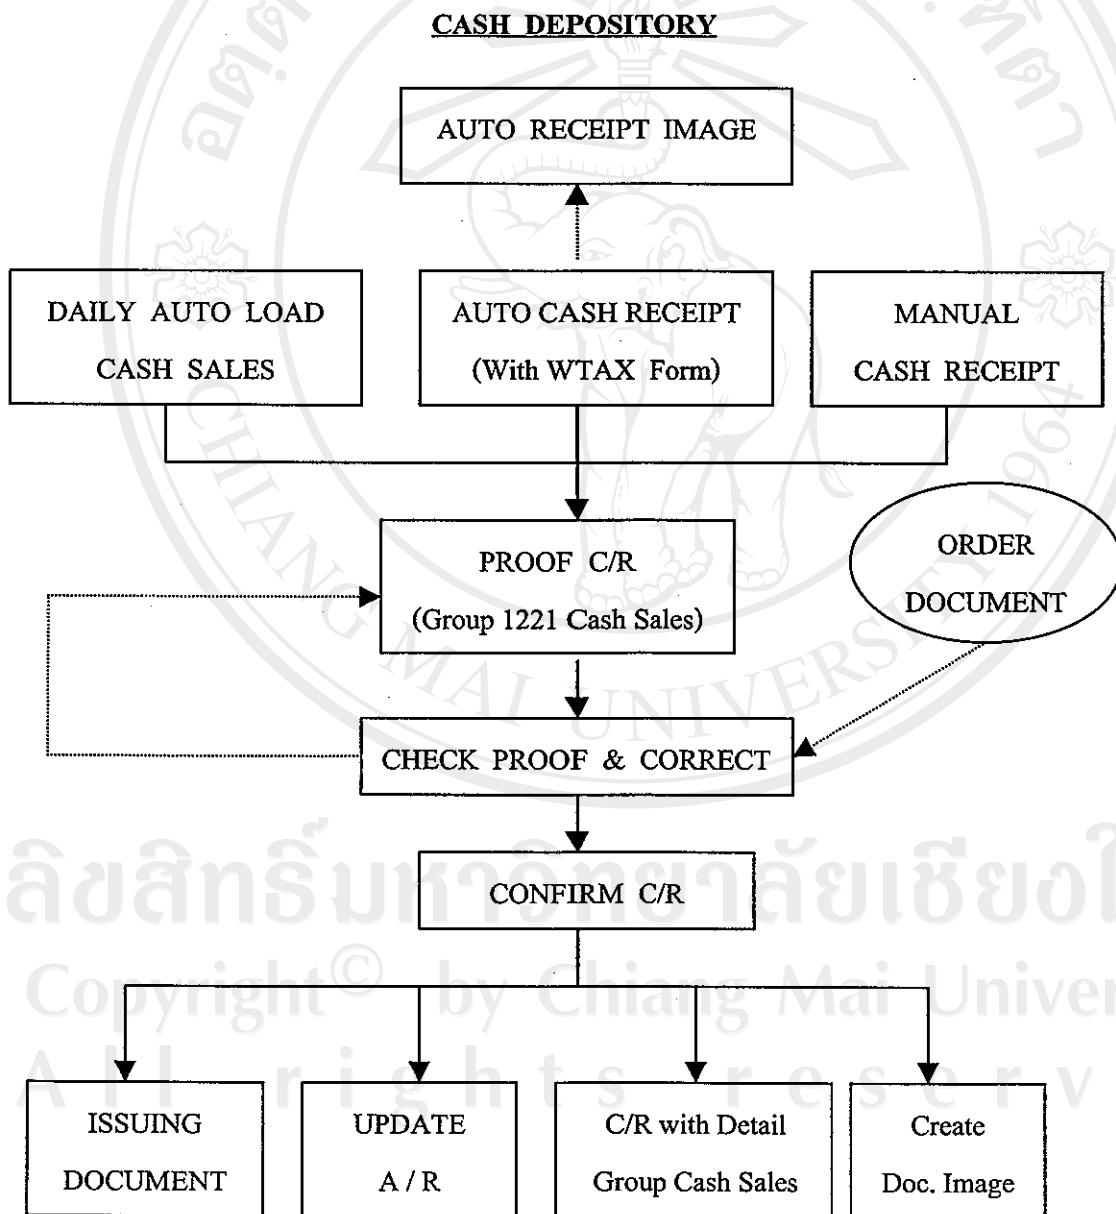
CASH DEPOSITORY

AUTO RECEIPT IMAGE

DAILY AUTO LOAD CASH SALES

AUTO CASH RECEIPT (With WTAX Form)

MANUAL CASH RECEIPT

PROOF C/R (Group 1221 Cash Sales)

ORDER DOCUMENT

CHECK PROOF & CORRECT

CONFIRM C/R

ISSUING DOCUMENT

UPDATE A / R

C/R with Detail Group Cash Sales

Create Doc. Image

ลิขสิทธิ์มหาวิทยาลัยเชียงใ
Copyright© by Chiang Mai Univer
All rights reserv